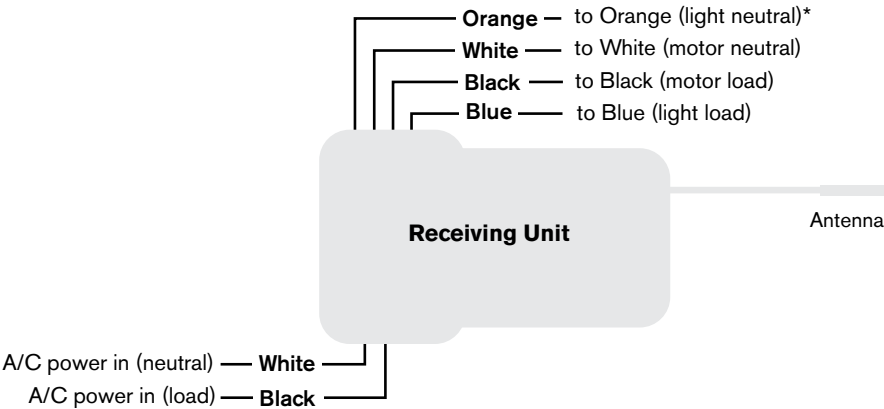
Orange — to Orange (light neutral)*
White — to White (motor neutral)
Black — to Black (motor load)
Blue — to Blue (light load)

Receiving Unit

Antenna

A/C power in (neutral) — White
A/C power in (load) — Black